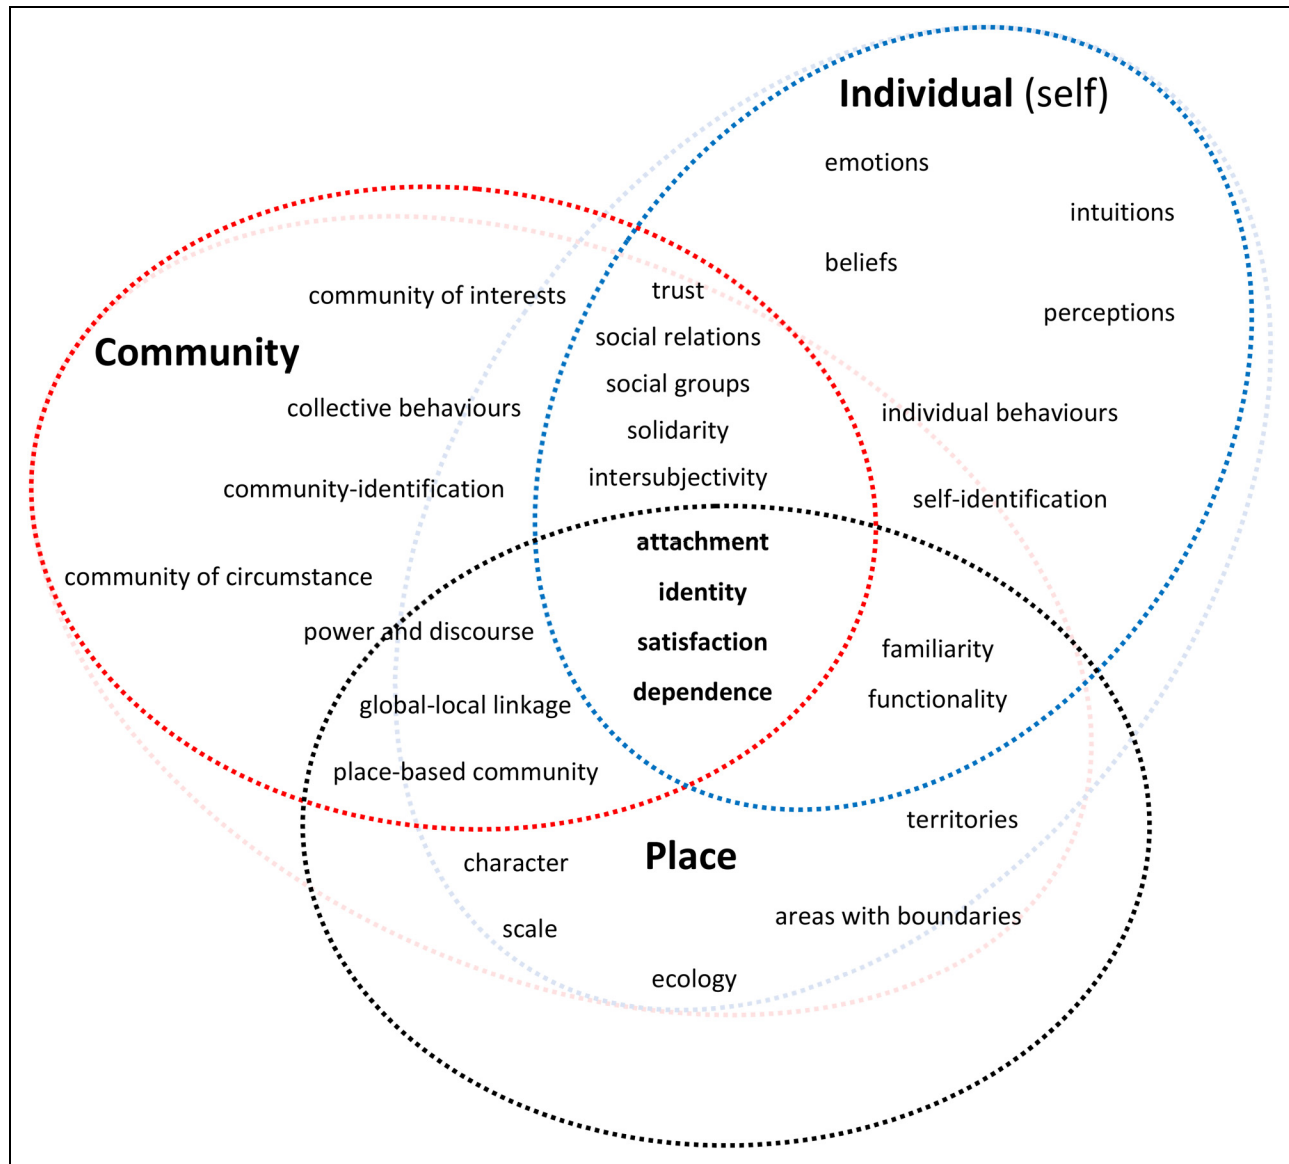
Individual (self)

emotions

intuitions

beliefs

perceptions

individual behaviours

self-identification

Community

community of interests

collective behaviours

community-identification

community of circumstance

trust

social relations

social groups

solidarity

intersubjectivity

attachment

identity

satisfaction

dependence

power and discourse

global-local linkage

place-based community

familiarity

functionality

territories

Place

character

scale

areas with boundaries

ecology